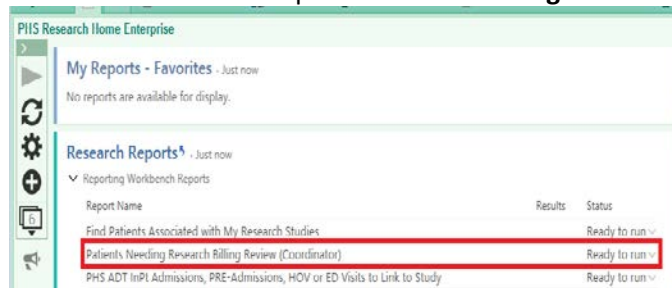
PHS Research Home Enterprise

My Reports - Favorites - Just now

No reports are available for display.

6

Research Reports - Just now

Reporting Workbench Reports

| Report Name | Results | Status |
|---|---|---|
| Find Patients Associated with My Research Studies | | Ready to run |
| Patients Needing Research Billing Review (Coordinator) | | Ready to run |
| PHS ADT InPt Admissions, PRE-Admissions, HOV or ED Visits to Link to Study | | Ready to run |